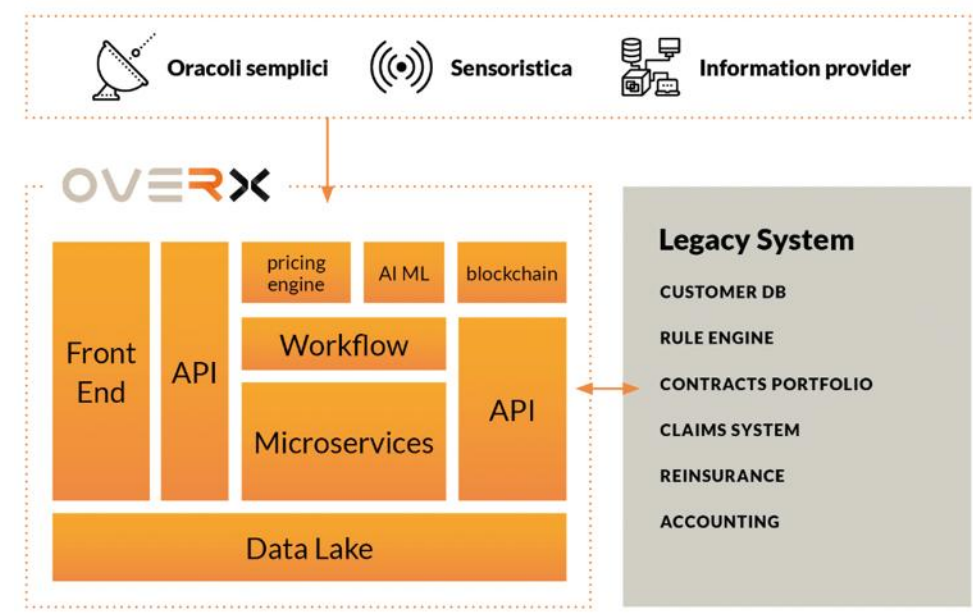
Oracoli semplici

Sensoristica

Information provider

OVERX

Front End

API

pricing engine

AI ML

blockchain

Workflow

Microservices

API

Data Lake

Legacy System

CUSTOMER DB

RULE ENGINE

CONTRACTS PORTFOLIO

CLAIMS SYSTEM

REINSURANCE

ACCOUNTING